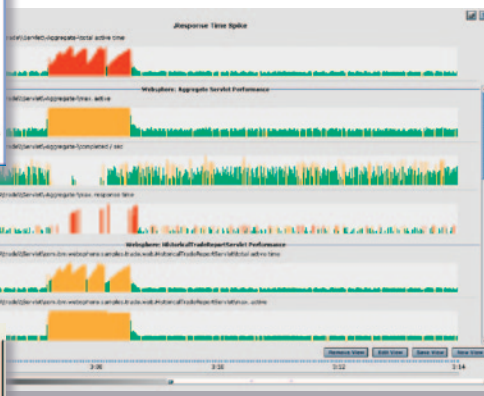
Response Time Spike

rvlet|Servlet|Aggregate|total active time

WebSphere: Aggregate Servlet Performance

rvlet|Servlet|Aggregate|max. active

rvlet|Servlet|Aggregate|completed / sec

rvlet|Servlet|Aggregate|max. response time

WebSphere: HistoricalTradeReportServlet Performance

rvlet|Servlet|com.websphere.samples.trade.web.HistoricalTradeReportServlet|total active time

rvlet|Servlet|com.websphere.samples.trade.web.HistoricalTradeReportServlet|max. active

Remove View

Edit View

Save View

New View

3:08

3:10

3:12

3:14